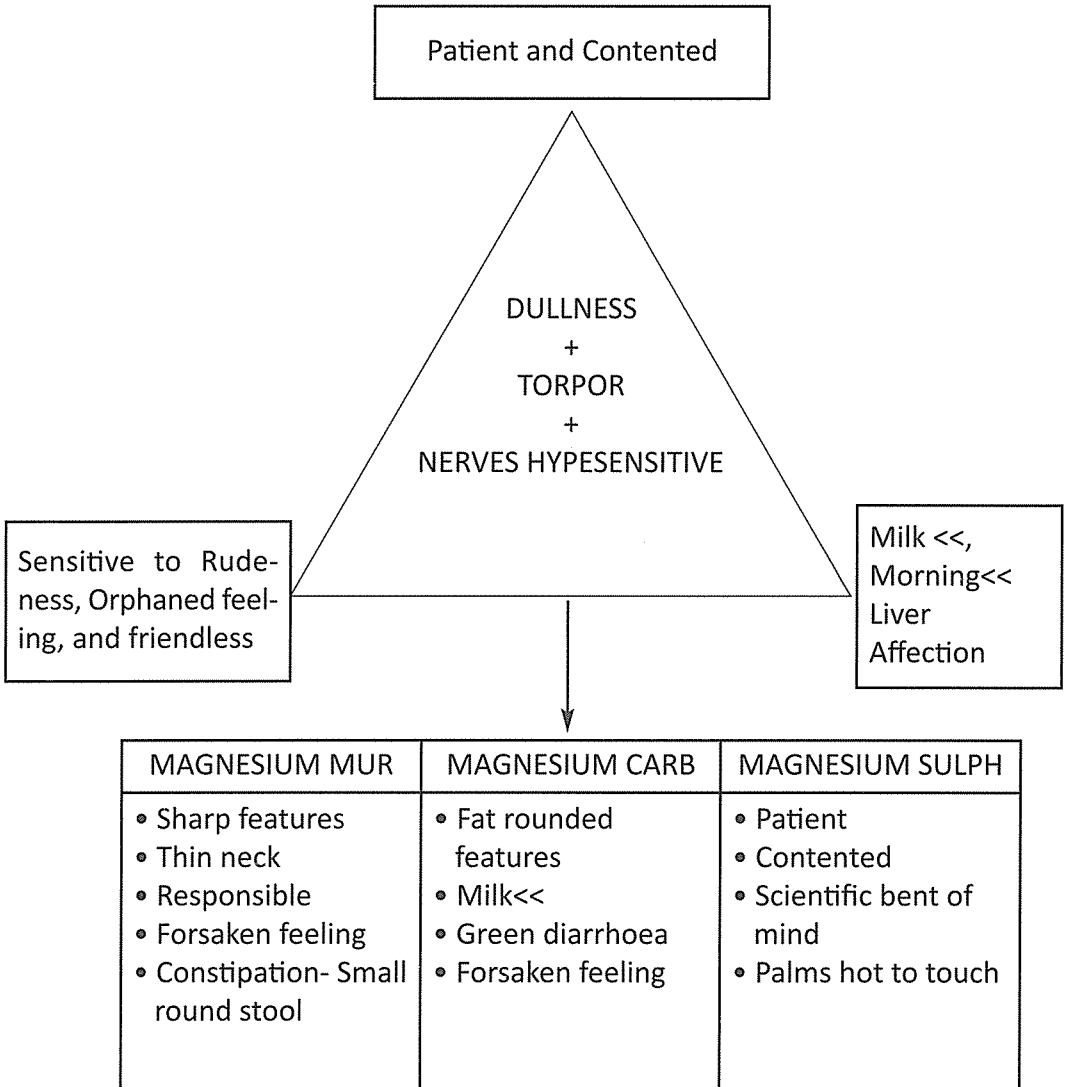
Patient and Contented

DULLNESS
+
TORPOR
+
NERVES HYPESENSITIVE

Sensitive to Rudeness, Orphaned feeling, and friendless

Milk <<,
Morning<<
Liver
Affection

| MAGNESIUM MUR | MAGNESIUM CARB | MAGNESIUM SULPH |
|---|---|---|
| • Sharp features<br>• Thin neck<br>• Responsible<br>• Forsaken feeling<br>• Constipation- Small round stool | • Fat rounded features<br>• Milk<<<br>• Green diarrhoea<br>• Forsaken feeling | • Patient<br>• Contented<br>• Scientific bent of mind<br>• Palms hot to touch |